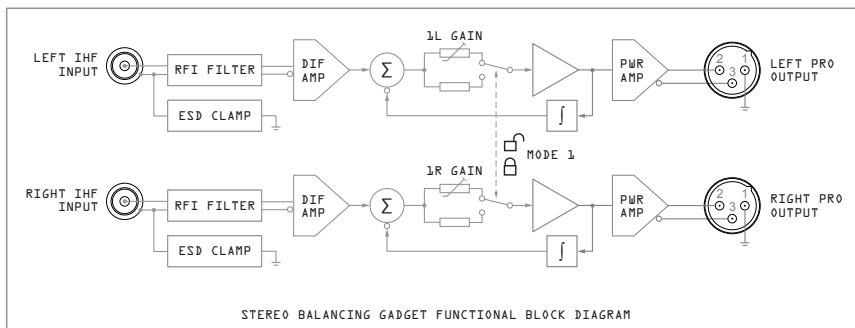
LEFT IHF INPUT

RFI FILTER

ESD CLAMP

DIF AMP

$\Sigma$

1L GAIN

$\int$

PWR AMP

2 1 3

LEFT PRO OUTPUT

MODE 1

RIGHT IHF INPUT

RFI FILTER

ESD CLAMP

DIF AMP

$\Sigma$

1R GAIN

$\int$

PWR AMP

2 1 3

RIGHT PRO OUTPUT

STEREO BALANCING GADGET FUNCTIONAL BLOCK DIAGRAM